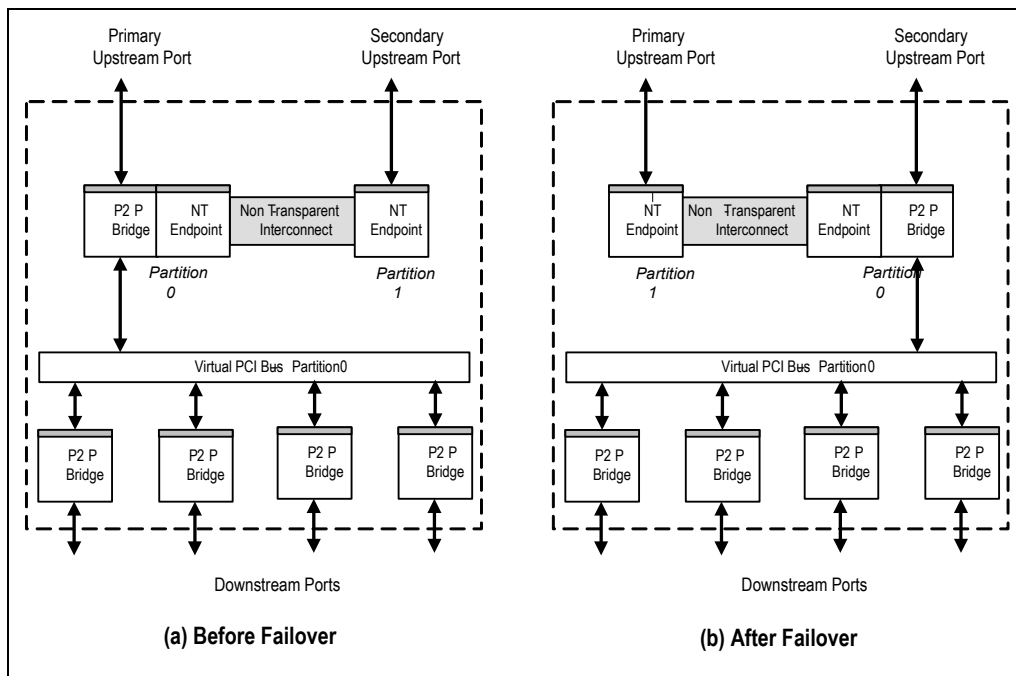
Primary Upstream Port

Secondary Upstream Port

P2 P Bridge

NT Endpoint

Non Transparent Interconnect

NT Endpoint

Partition 0

Partition 1

Virtual PCI Bus Partition0

P2 P Bridge

P2 P Bridge

P2 P Bridge

P2 P Bridge

Downstream Ports

(a) Before Failover

Primary Upstream Port

Secondary Upstream Port

NT Endpoint

Non Transparent Interconnect

NT Endpoint

P2 P Bridge

Partition 1

Partition 0

Virtual PCI Bus Partition0

P2 P Bridge

P2 P Bridge

P2 P Bridge

P2 P Bridge

Downstream Ports

(b) After Failover